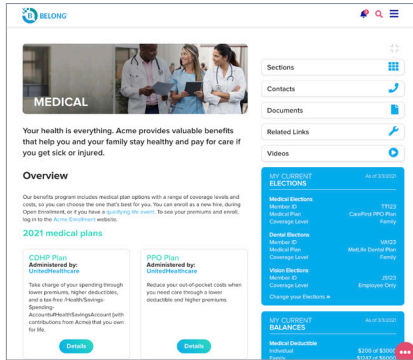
BELONG

MEDICAL

Your health is everything. Acme provides valuable benefits that help you and your family stay healthy and pay for care if you get sick or injured.

Overview

Our benefits program includes medical plan options with a range of coverage levels and costs, so you can choose the one that's best for you. You can enroll as a new hire, during Open Enrollment, or if you have a qualifying life event. To see your premiums and enroll, log in to the Acme Enrollment website.

2021 medical plans

CDHP Plan
Administered by:
UnitedHealthcare

Take charge of your spending through lower premiums, higher deductibles, and a tax-free Health Savings Account (with contributions from Acme) that you own for life.

Details

PPO Plan
Administered by:
UnitedHealthcare

Reduce your out-of-pocket costs when you need care through a lower deductible and higher premiums.

Details

Sections

Contacts

Documents

Related Links

Videos

MY CURRENT ELECTIONS As of 3/3/2021

Medical Elections
Member ID 77123
Medical Plan CareFirst PPO Plan
Coverage Level Family

Dental Elections
Member ID VA123
Dental Plan MetLife Dental Plan
Coverage Level Family

Vision Elections
Member ID J5123
Coverage Level Employee Only

Change your Elections »

MY CURRENT BALANCES As of 3/3/2021

Medical Deductible
Individual $200 of $300
Family $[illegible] of $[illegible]